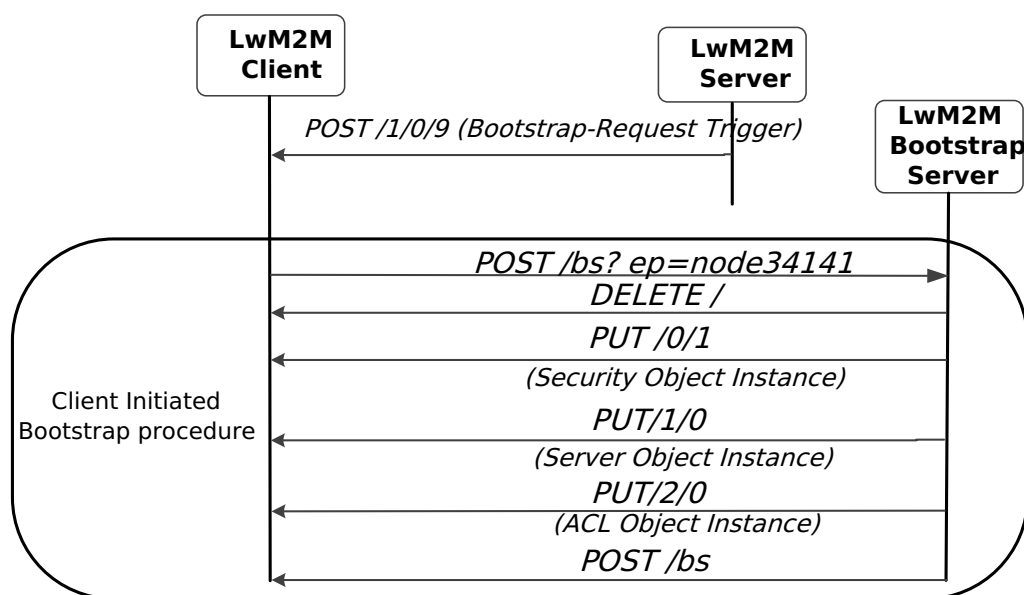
LwM2M Client

LwM2M Server

LwM2M Bootstrap Server

POST /1/0/9 (Bootstrap-Request Trigger)

POST /bs? ep=node34141

DELETE /

PUT /0/1

(Security Object Instance)

Client Initiated Bootstrap procedure

PUT/1/0

(Server Object Instance)

PUT/2/0

(ACL Object Instance)

POST /bs